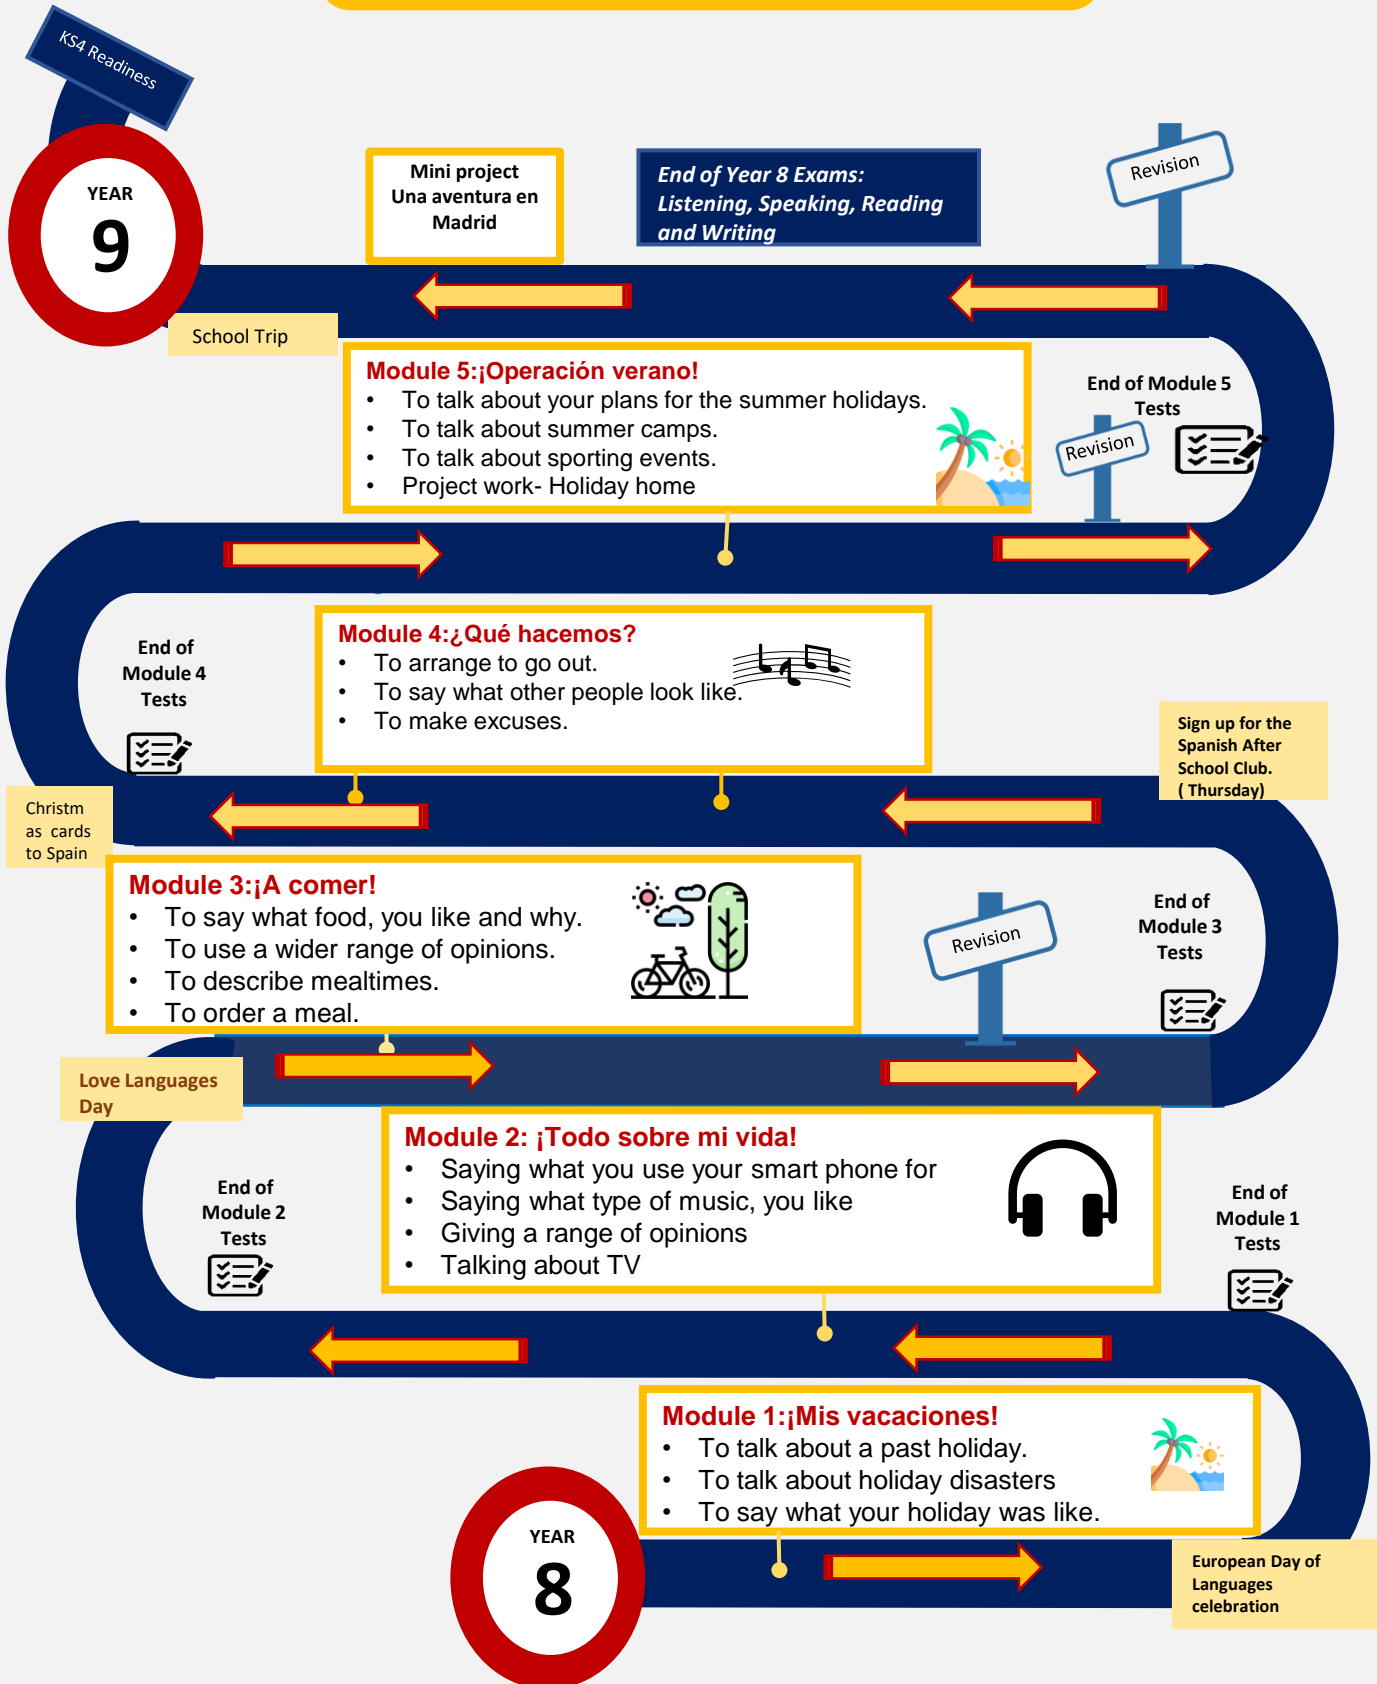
KS4 Readiness

YEAR
9

School Trip

Mini project
Una aventura en Madrid

End of Year 8 Exams: Listening, Speaking, Reading and Writing

Revision

Module 5:¡Operación verano!
• To talk about your plans for the summer holidays.
• To talk about summer camps.
• To talk about sporting events.
• Project work- Holiday home

End of Module 5 Tests

Revision

End of Module 4 Tests

Module 4:¿Qué hacemos?
• To arrange to go out.
• To say what other people look like.
• To make excuses.

Sign up for the Spanish After School Club. ( Thursday)

Christm as cards to Spain

Module 3:¡A comer!
• To say what food, you like and why.
• To use a wider range of opinions.
• To describe mealtimes.
• To order a meal.

Revision

End of Module 3 Tests

Love Languages Day

End of Module 2 Tests

Module 2: ¡Todo sobre mi vida!
• Saying what you use your smart phone for
• Saying what type of music, you like
• Giving a range of opinions
• Talking about TV

End of Module 1 Tests

Module 1:¡Mis vacaciones!
• To talk about a past holiday.
• To talk about holiday disasters
• To say what your holiday was like.

YEAR
8

European Day of Languages celebration